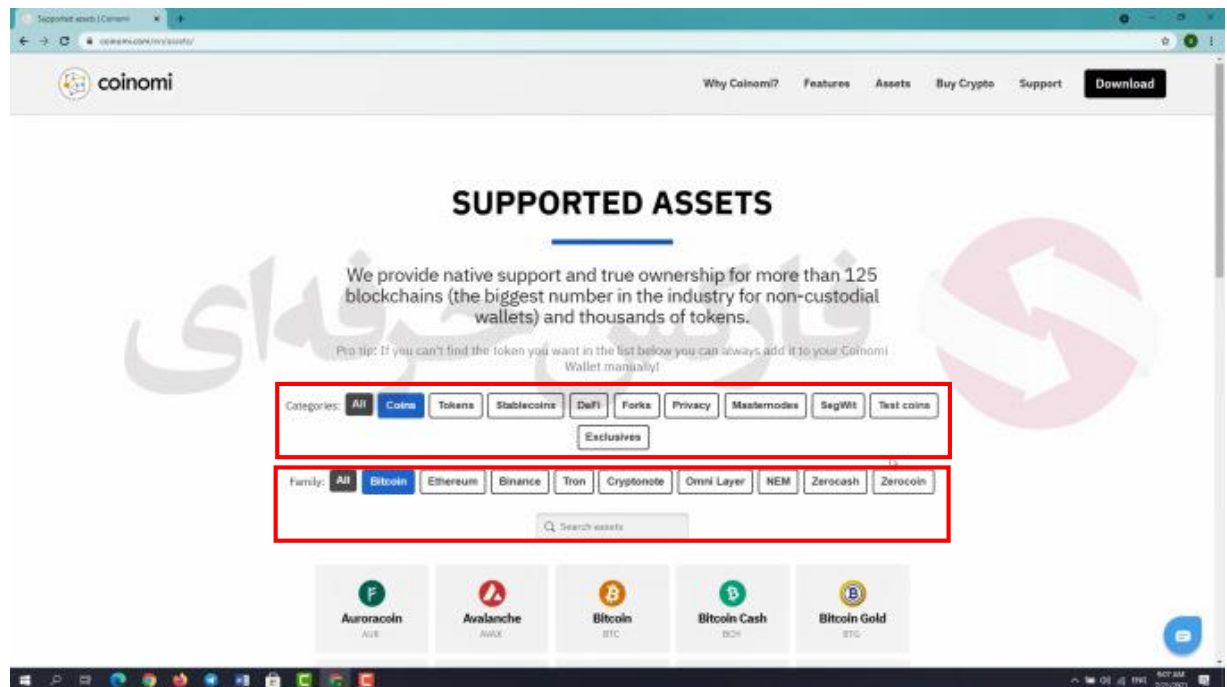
Supported assets | Coinomi

coinomi.com/en/assets/

coinomi

Why Coinomi? Features Assets Buy Crypto Support Download

SUPPORTED ASSETS

We provide native support and true ownership for more than 125 blockchains (the biggest number in the industry for non-custodial wallets) and thousands of tokens.

Pro tip: If you can't find the token you want in the list below you can always add it to your Coinomi Wallet manually!

Categories: All Coins Tokens Stablecoins DeFi Forks Privacy Masternodes SegWit Test coins Exclusives

Family: All Bitcoin Ethereum Binance Tron Cryptonote Omni Layer NEM Zerocash Zerocoin

Search assets

Auroracoin
AUR

Avalanche
AVAX

Bitcoin
BTC

Bitcoin Cash
BCH

Bitcoin Gold
BTG

فارکس حرفه‌ای